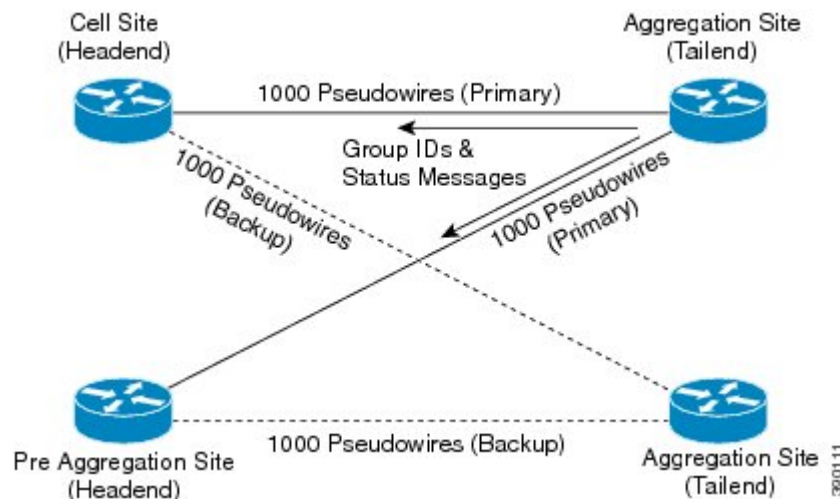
Cell Site
(Headend)

Aggregation Site
(Tailend)

1000 Pseudowires (Primary)

Group IDs &
Status Messages

1000 Pseudowires
(Backup)

1000 Pseudowires
(Primary)

1000 Pseudowires (Backup)

Pre Aggregation Site
(Headend)

Aggregation Site
(Tailend)

230111